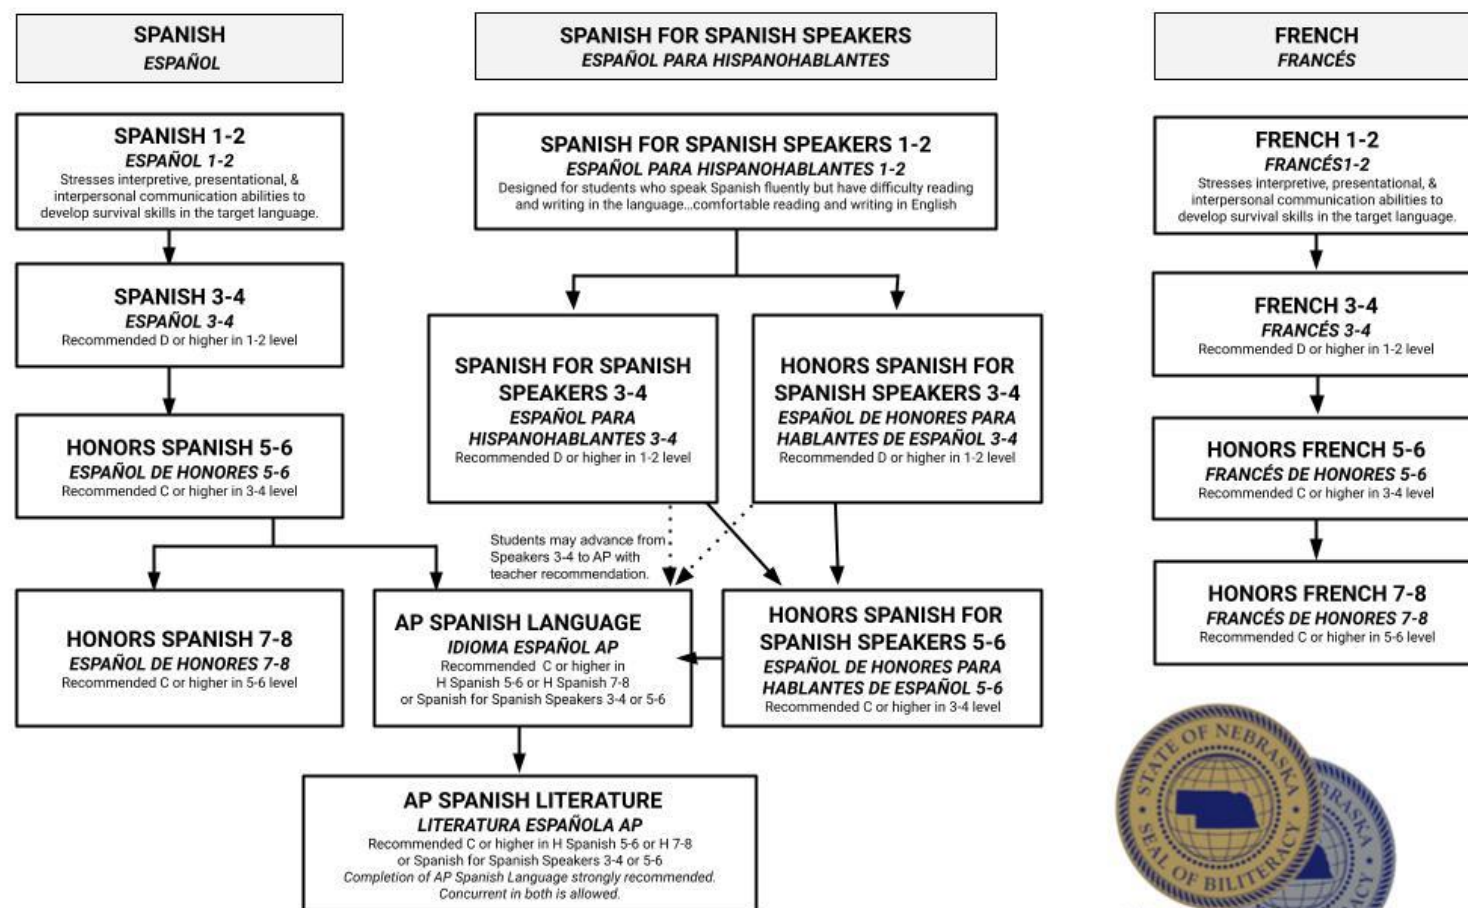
SPANISH
ESPAÑOL

SPANISH 1-2
ESPAÑOL 1-2
Stresses interpretive, presentational, & interpersonal communication abilities to develop survival skills in the target language.

SPANISH 3-4
ESPAÑOL 3-4
Recommended D or higher in 1-2 level

HONORS SPANISH 5-6
ESPAÑOL DE HONORES 5-6
Recommended C or higher in 3-4 level

HONORS SPANISH 7-8
ESPAÑOL DE HONORES 7-8
Recommended C or higher in 5-6 level

SPANISH FOR SPANISH SPEAKERS
ESPAÑOL PARA HISPANOHABLANTES

SPANISH FOR SPANISH SPEAKERS 1-2
ESPAÑOL PARA HISPANOHABLANTES 1-2
Designed for students who speak Spanish fluently but have difficulty reading and writing in the language...comfortable reading and writing in English

SPANISH FOR SPANISH SPEAKERS 3-4
ESPAÑOL PARA HISPANOHABLANTES 3-4
Recommended D or higher in 1-2 level

HONORS SPANISH FOR SPANISH SPEAKERS 3-4
ESPAÑOL DE HONORES PARA HABLANTES DE ESPAÑOL 3-4
Recommended D or higher in 1-2 level

Students may advance from Speakers 3-4 to AP with teacher recommendation.

AP SPANISH LANGUAGE
IDIOMA ESPAÑOL AP
Recommended C or higher in H Spanish 5-6 or H Spanish 7-8 or Spanish for Spanish Speakers 3-4 or 5-6

HONORS SPANISH FOR SPANISH SPEAKERS 5-6
ESPAÑOL DE HONORES PARA HABLANTES DE ESPAÑOL 5-6
Recommended C or higher in 3-4 level

AP SPANISH LITERATURE
LITERATURA ESPAÑOLA AP
Recommended C or higher in H Spanish 5-6 or H 7-8 or Spanish for Spanish Speakers 3-4 or 5-6
Completion of AP Spanish Language strongly recommended.
Concurrent in both is allowed.

FRENCH
FRANCÉS

FRENCH 1-2
FRANCÉS1-2
Stresses interpretive, presentational, & interpersonal communication abilities to develop survival skills in the target language.

FRENCH 3-4
FRANCÉS 3-4
Recommended D or higher in 1-2 level

HONORS FRENCH 5-6
FRANCÉS DE HONORES 5-6
Recommended C or higher in 3-4 level

HONORS FRENCH 7-8
FRANCÉS DE HONORES 7-8
Recommended C or higher in 5-6 level

STATE OF NEBRASKA
SEAL OF BILITERACY
BRASKA
ACY